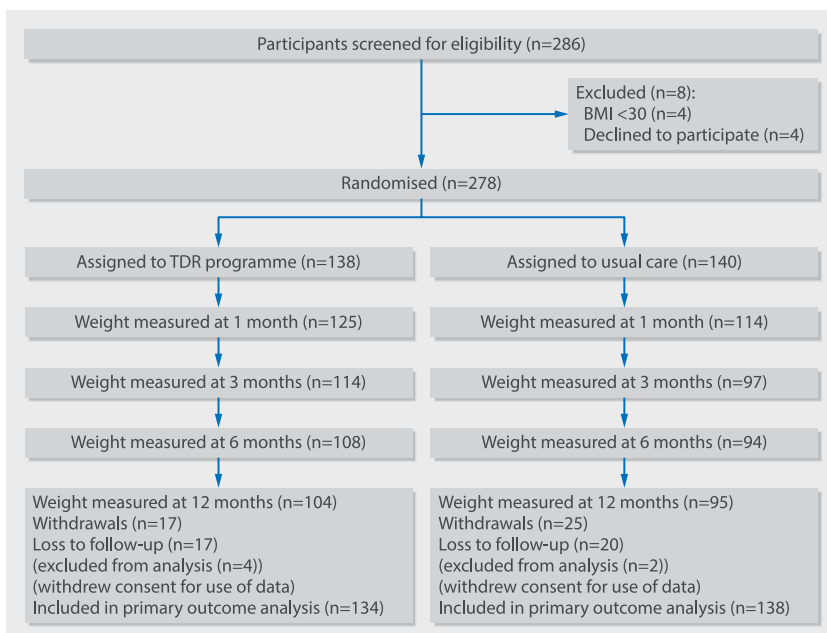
Participants screened for eligibility (n=286)

Excluded (n=8):
BMI <30 (n=4)
Declined to participate (n=4)

Randomised (n=278)

Assigned to TDR programme (n=138)

Weight measured at 1 month (n=125)

Weight measured at 3 months (n=114)

Weight measured at 6 months (n=108)

Weight measured at 12 months (n=104)
Withdrawals (n=17)
Loss to follow-up (n=17)
(excluded from analysis (n=4))
(withdrew consent for use of data)
Included in primary outcome analysis (n=134)

Assigned to usual care (n=140)

Weight measured at 1 month (n=114)

Weight measured at 3 months (n=97)

Weight measured at 6 months (n=94)

Weight measured at 12 months (n=95)
Withdrawals (n=25)
Loss to follow-up (n=20)
(excluded from analysis (n=2))
(withdrew consent for use of data)
Included in primary outcome analysis (n=138)